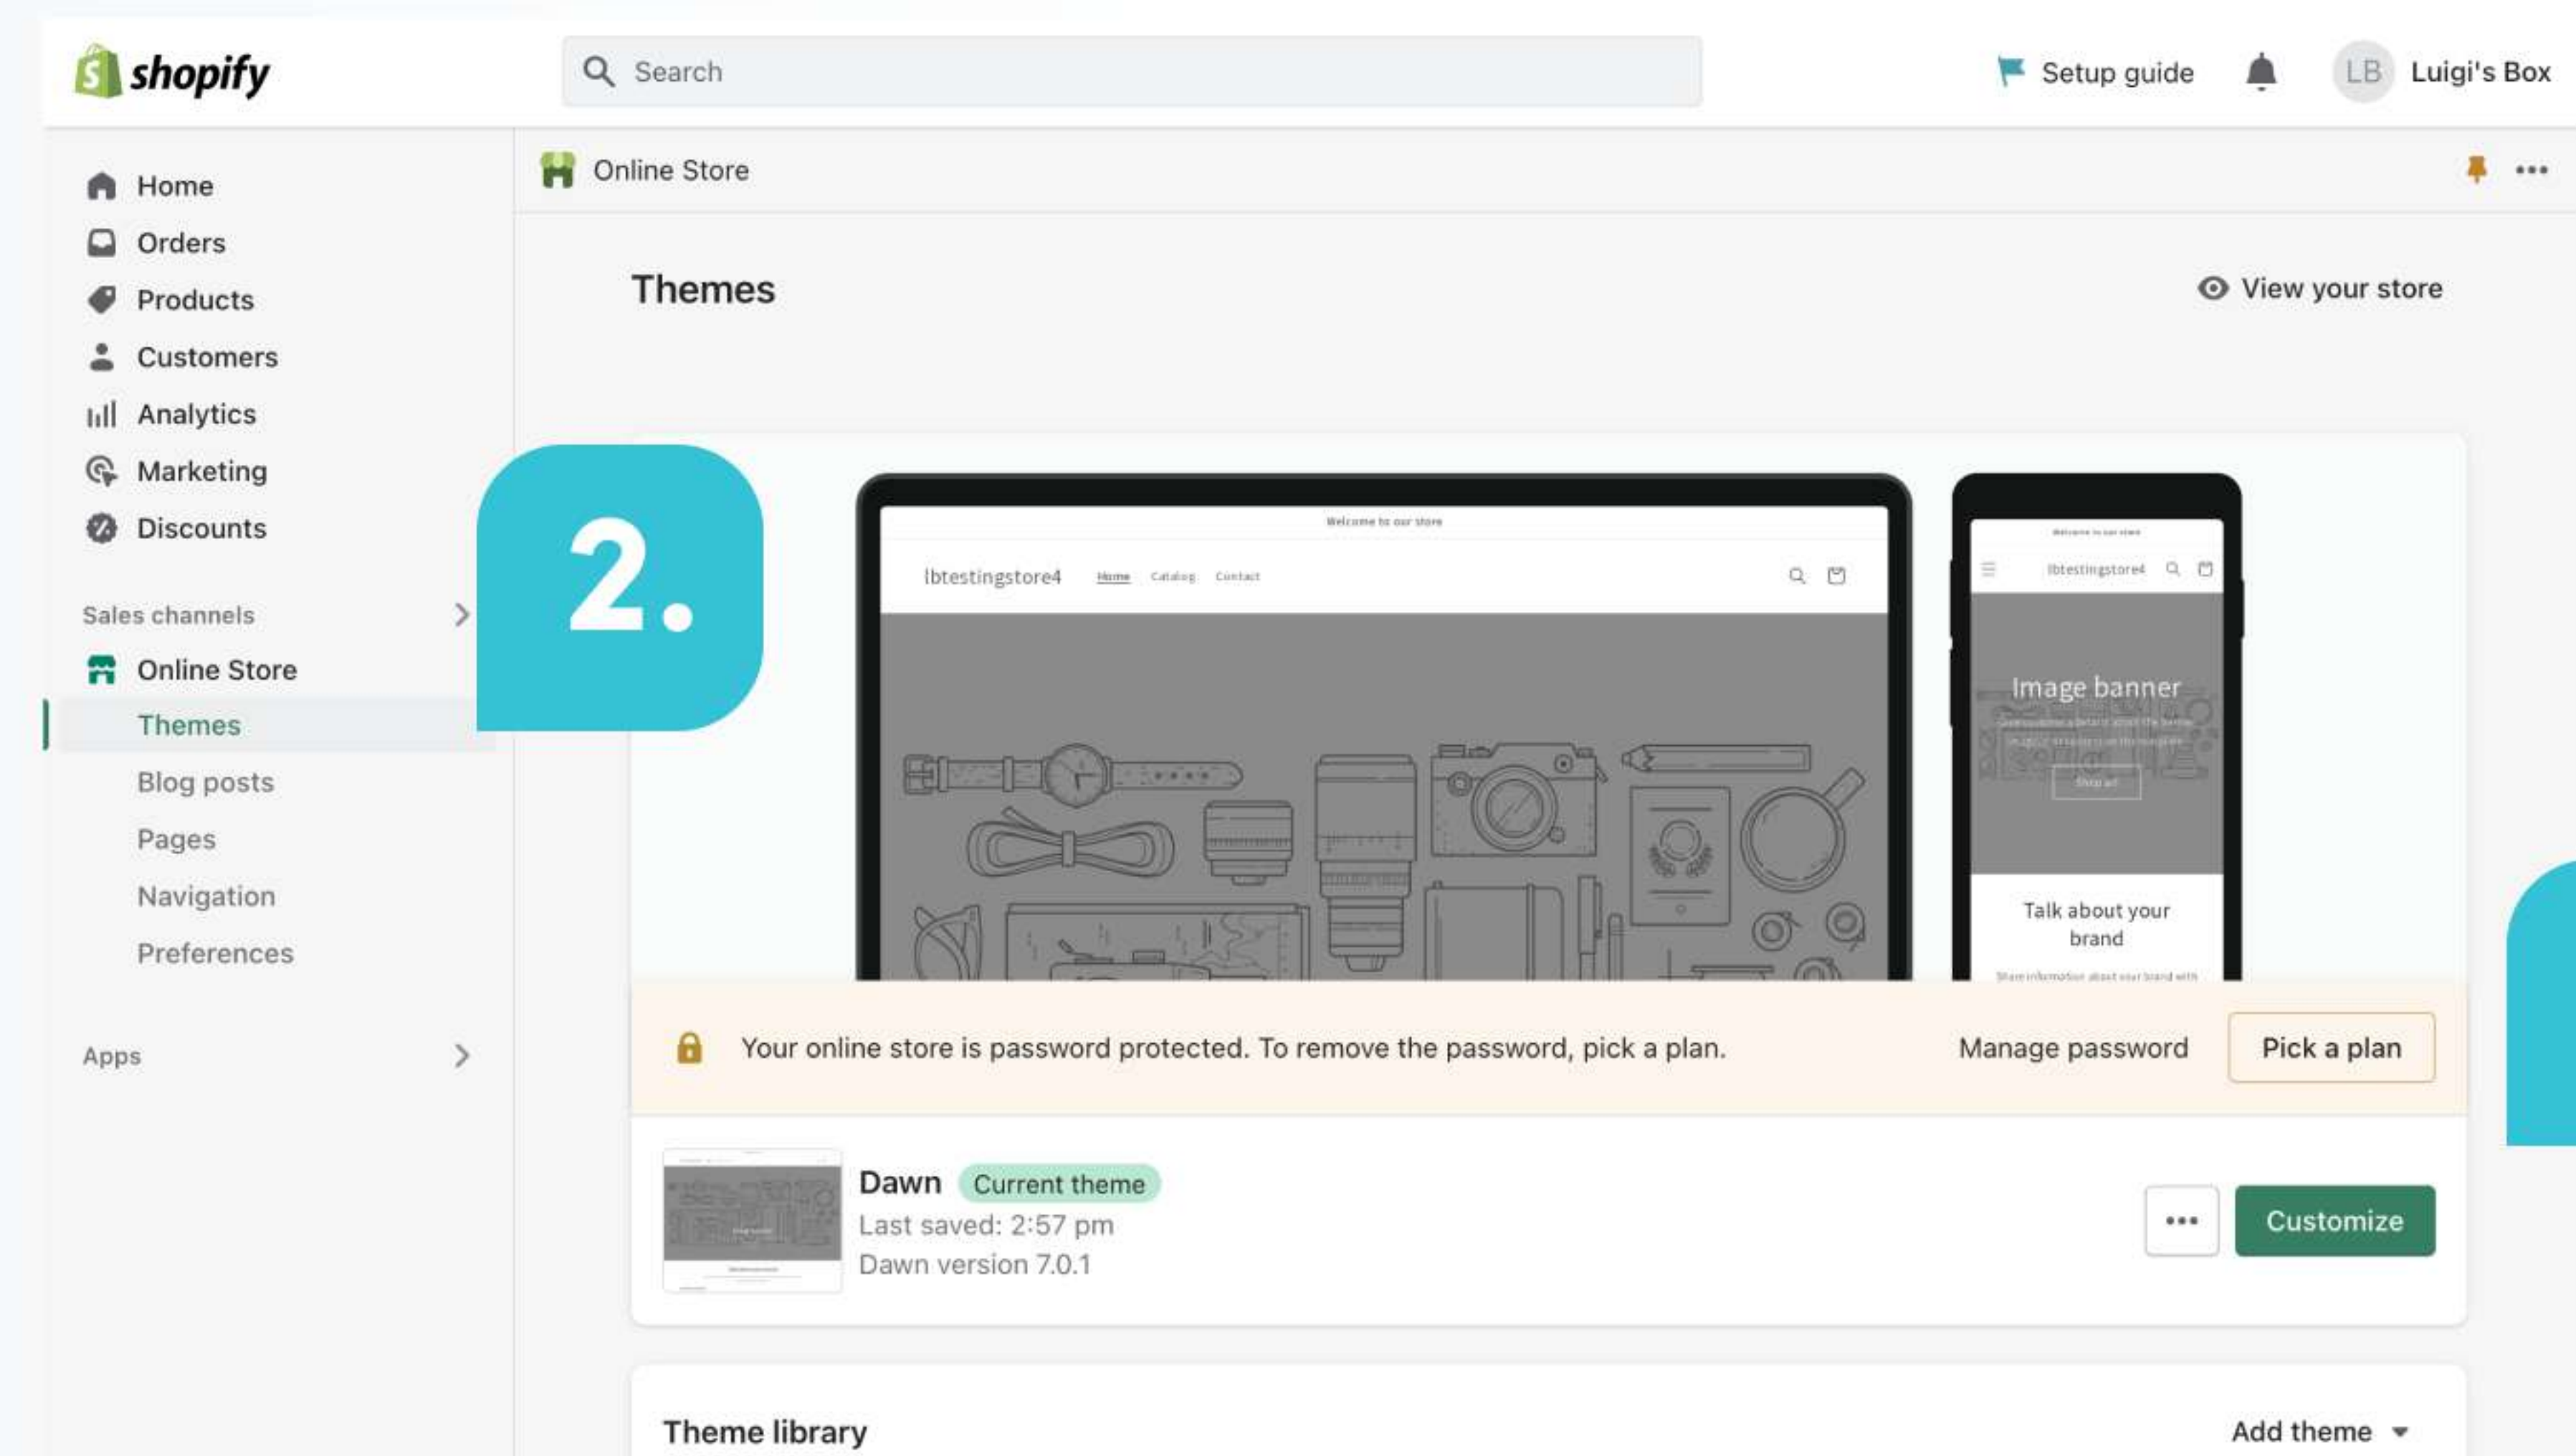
shopify

Search

Setup guide

LB Luigi's Box

Home
Orders
Products
Customers
Analytics
Marketing
Discounts

Sales channels

Online Store
Themes
Blog posts
Pages
Navigation
Preferences

Apps

Online Store

Themes

View your store

2.

Welcome to our store

lbtestingstore4 Home Catalog Contact

Welcome to our store

lbtestingstore4

Image banner

Talk about your brand

Your online store is password protected. To remove the password, pick a plan.

Manage password

Pick a plan

Dawn Current theme

Last saved: 2:57 pm

Dawn version 7.0.1

•••

Customize

Theme library

Add theme